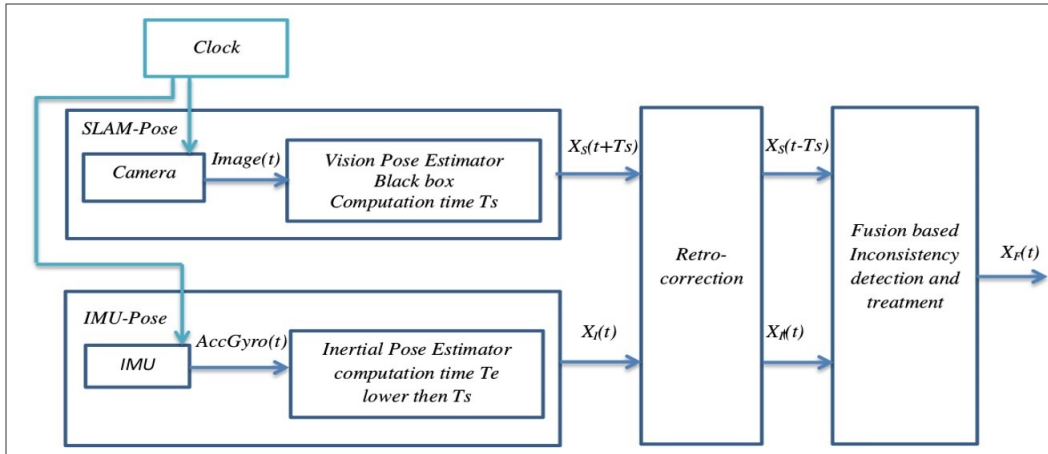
Clock

SLAM-Pose

Camera

Image(t)

Vision Pose Estimator Black box Computation time Ts

$X_S(t+Ts)$

IMU-Pose

IMU

AccGyro(t)

Inertial Pose Estimator computation time Te lower then Ts

$X_I(t)$

Retro-correction

$X_S(t-Ts)$

$X_I(t)$

Fusion based Inconsistency detection and treatment

$X_F(t)$